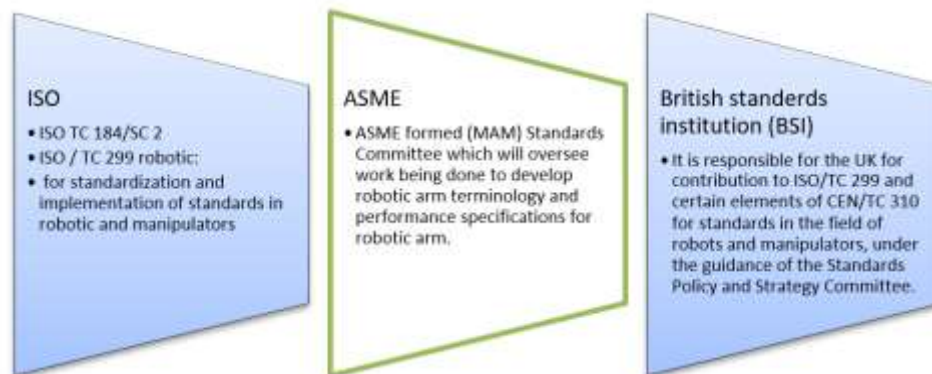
ISO

• ISO TC 184/SC 2
• ISO / TC 299 robotic:
• for standardization and implementation of standards in robotic and manipulators

ASME

• ASME formed (MAM) Standards Committee which will oversee work being done to develop robotic arm terminology and performance specifications for robotic arm.

British standerds institution (BSI)

• It is responsible for the UK for contribution to ISO/TC 299 and certain elements of CEN/TC 310 for standards in the field of robots and manipulators, under the guidance of the Standards Policy and Strategy Committee.